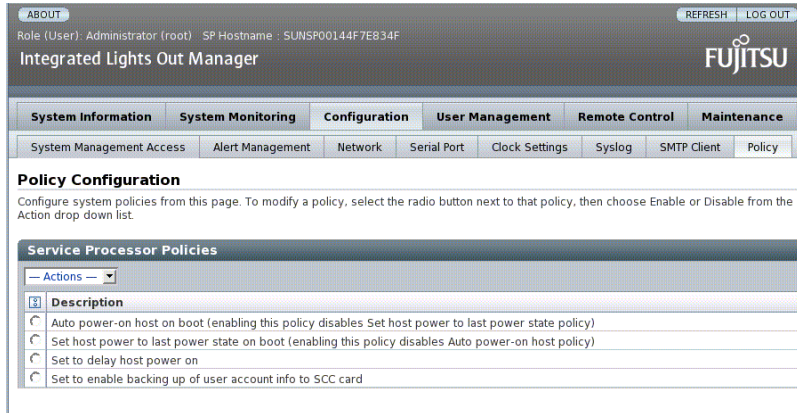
ABOUT

REFRESH LOG OUT

Role (User): Administrator (root) SP Hostname : SUNSP00144F7E834F

Integrated Lights Out Manager

FUJITSU

System Information | System Monitoring | Configuration | User Management | Remote Control | Maintenance

System Management Access | Alert Management | Network | Serial Port | Clock Settings | Syslog | SMTP Client | Policy

Policy Configuration

Configure system policies from this page. To modify a policy, select the radio button next to that policy, then choose Enable or Disable from the Action drop down list.

Service Processor Policies

— Actions —

| | Description |
|---|---|
| | Auto power-on host on boot (enabling this policy disables Set host power to last power state policy) |
| | Set host power to last power state on boot (enabling this policy disables Auto power-on host policy) |
| | Set to delay host power on |
| | Set to enable backing up of user account info to SCC card |